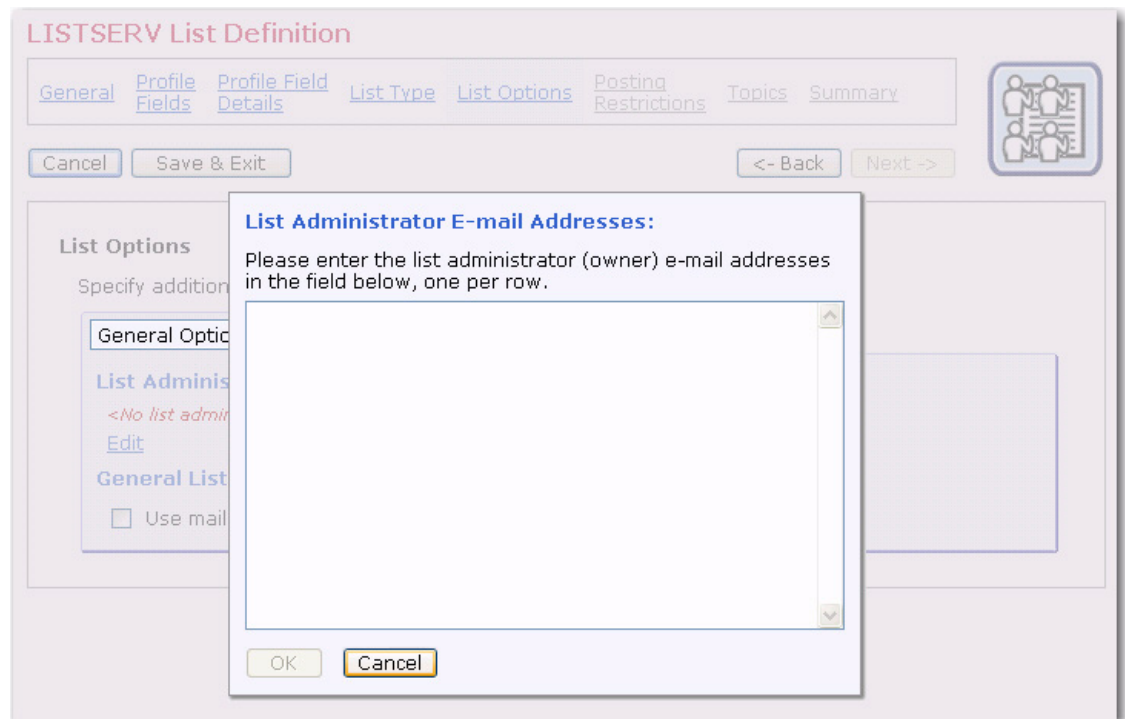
LISTSERV List Definition

General Profile Fields Profile Field Details List Type List Options Posting Restrictions Topics Summary

Cancel Save & Exit <- Back Next ->

List Options

Specify addition

General Optic

List Adminis

<No list admir

Edit

General List

Use mail

List Administrator E-mail Addresses:

Please enter the list administrator (owner) e-mail addresses in the field below, one per row.

OK Cancel